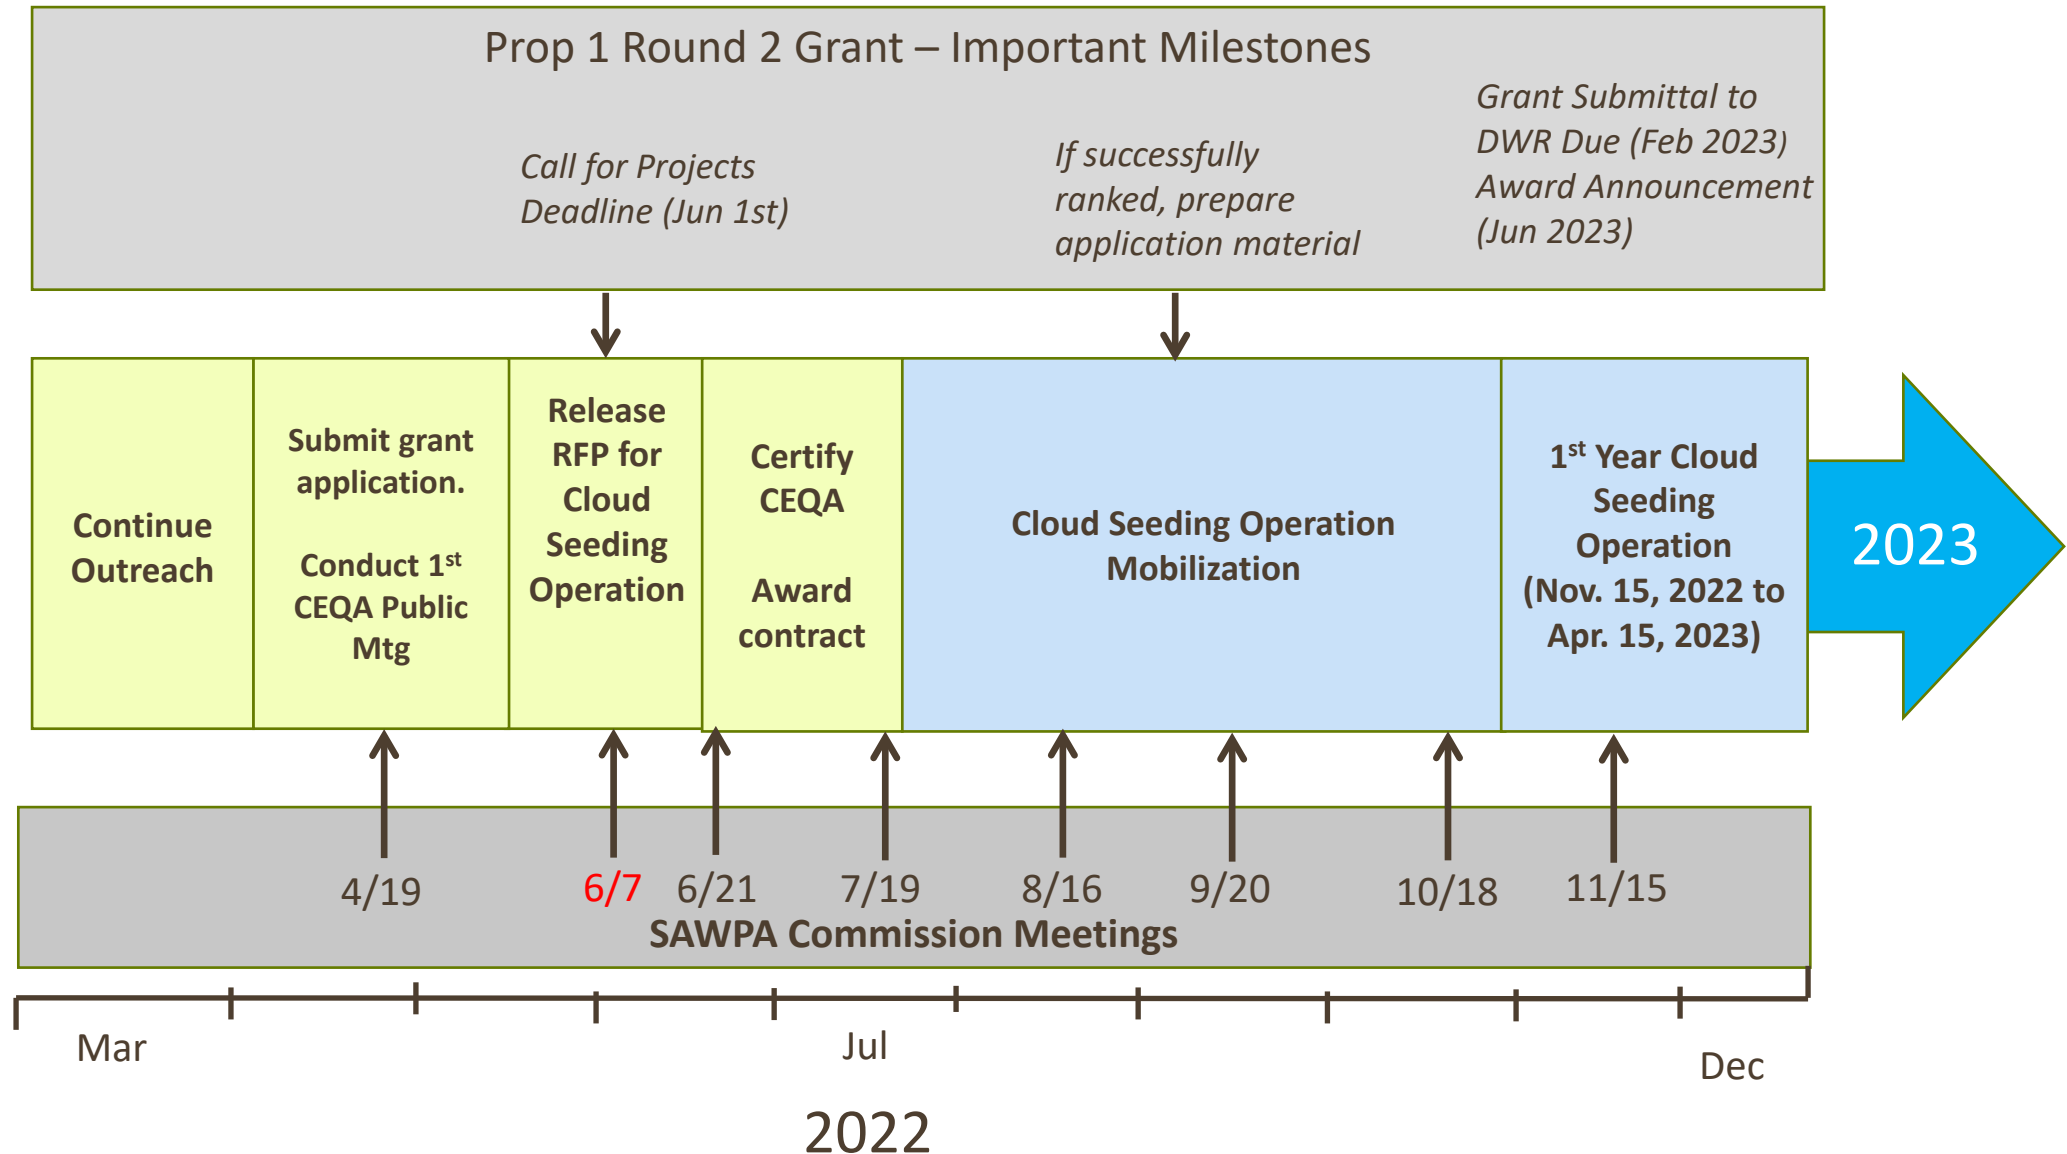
Prop 1 Round 2 Grant – Important Milestones

Call for Projects Deadline (Jun 1st)

If successfully ranked, prepare application material

Grant Submittal to DWR Due (Feb 2023) Award Announcement (Jun 2023)

Continue Outreach

Submit grant application.

Conduct 1$^{st}$ CEQA Public Mtg

Release RFP for Cloud Seeding Operation

Certify CEQA

Award contract

Cloud Seeding Operation Mobilization

1$^{st}$ Year Cloud Seeding Operation (Nov. 15, 2022 to Apr. 15, 2023)

2023

4/19 6/7 6/21 7/19 8/16 9/20 10/18 11/15

SAWPA Commission Meetings

Mar

Jul

Dec

2022